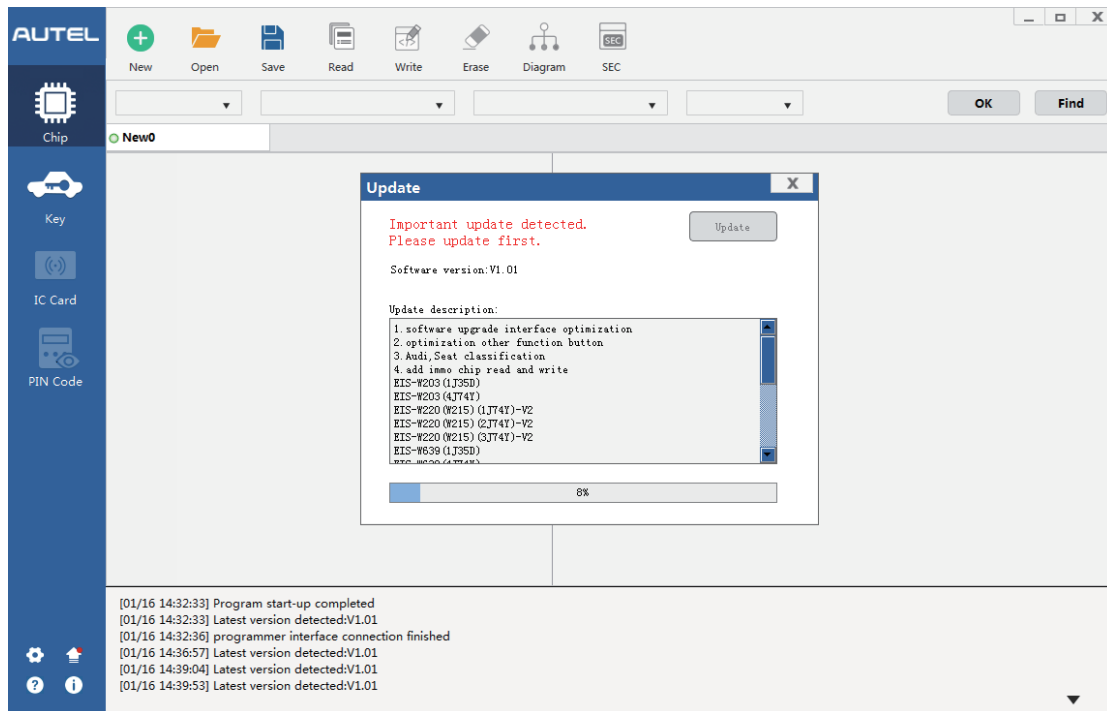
AUTEL

New Open Save Read Write Erase Diagram SEC

SEC

OK Find

Chip

New0

Key

IC Card

PIN Code

Update

X

Important update detected.
Please update first.

Update

Software version:V1.01

Update description:

1.software upgrade interface optimization
2.optimization other function button
3.Audi,Seat classification
4.add immo chip read and write
EIS-W203(1J35D)
EIS-W203(4J74Y)
EIS-W220(W215)(1J74Y)-V2
EIS-W220(W215)(2J74Y)-V2
EIS-W220(W215)(3J74Y)-V2
EIS-W639(1J35D)
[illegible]

8%

[01/16 14:32:33] Program start-up completed
[01/16 14:32:33] Latest version detected:V1.01
[01/16 14:32:36] programmer interface connection finished
[01/16 14:36:57] Latest version detected:V1.01
[01/16 14:39:04] Latest version detected:V1.01
[01/16 14:39:53] Latest version detected:V1.01